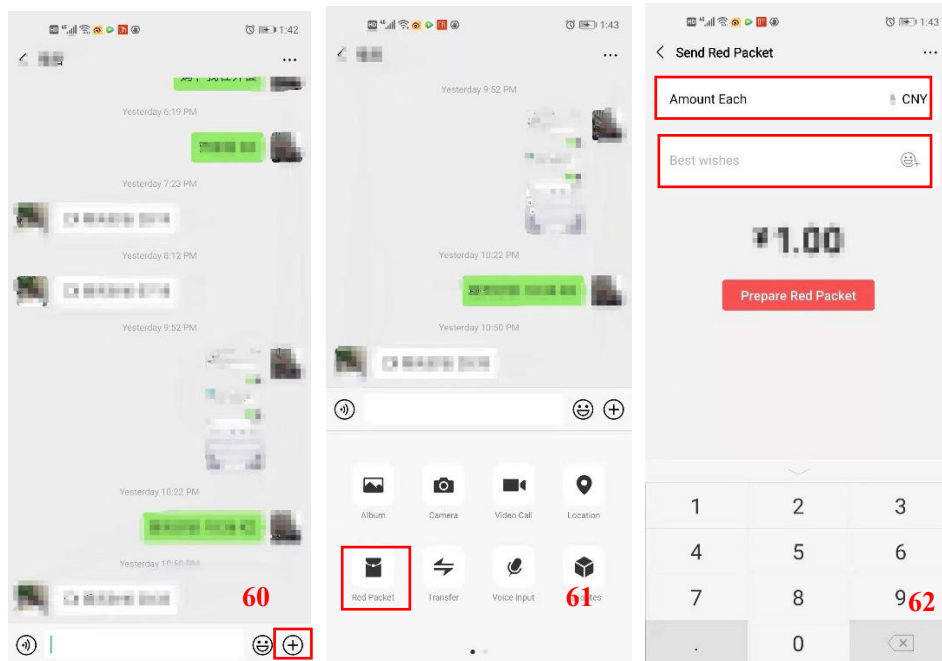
1:42

Yesterday 6:19 PM

Yesterday 7:23 PM

Yesterday 8:12 PM

Yesterday 9:52 PM

Yesterday 10:22 PM

Yesterday 10:50 PM

60

1:43

Yesterday 9:52 PM

Yesterday 10:22 PM

Yesterday 10:50 PM

Album
Camera
Video Call
Location
Red Packet
Transfer
Voice Input
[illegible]tes

61

1:43

Send Red Packet

Amount Each
CNY

Best wishes

¥1.00

Prepare Red Packet

1
2
3
4
5
6
7
8
9
.
0

62